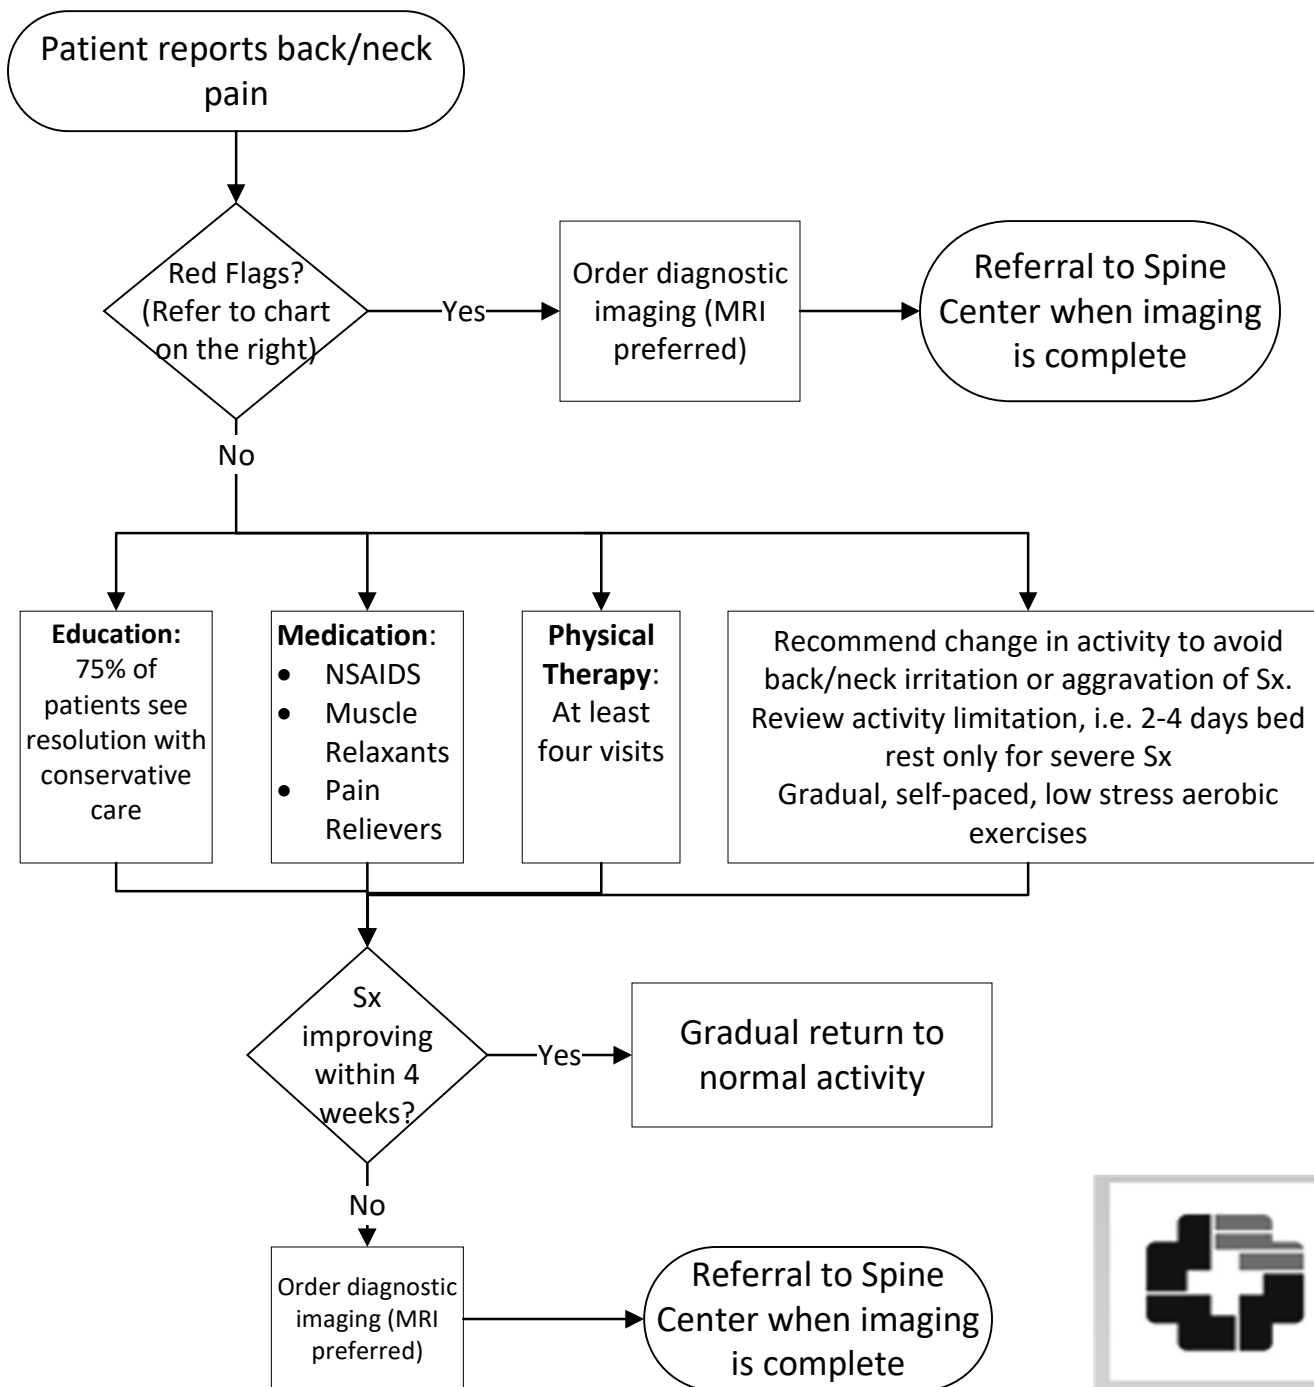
Patient reports back/neck pain

Red Flags? (Refer to chart on the right)

Yes

Order diagnostic imaging (MRI preferred)

Referral to Spine Center when imaging is complete

No

**Education:** 75% of patients see resolution with conservative care

**Medication**:
- NSAIDS
- Muscle Relaxants
- Pain Relievers

**Physical Therapy**: At least four visits

Recommend change in activity to avoid back/neck irritation or aggravation of Sx.
Review activity limitation, i.e. 2-4 days bed rest only for severe Sx
Gradual, self-paced, low stress aerobic exercises

Sx improving within 4 weeks?

Yes

Gradual return to normal activity

No

Order diagnostic imaging (MRI preferred)

Referral to Spine Center when imaging is complete